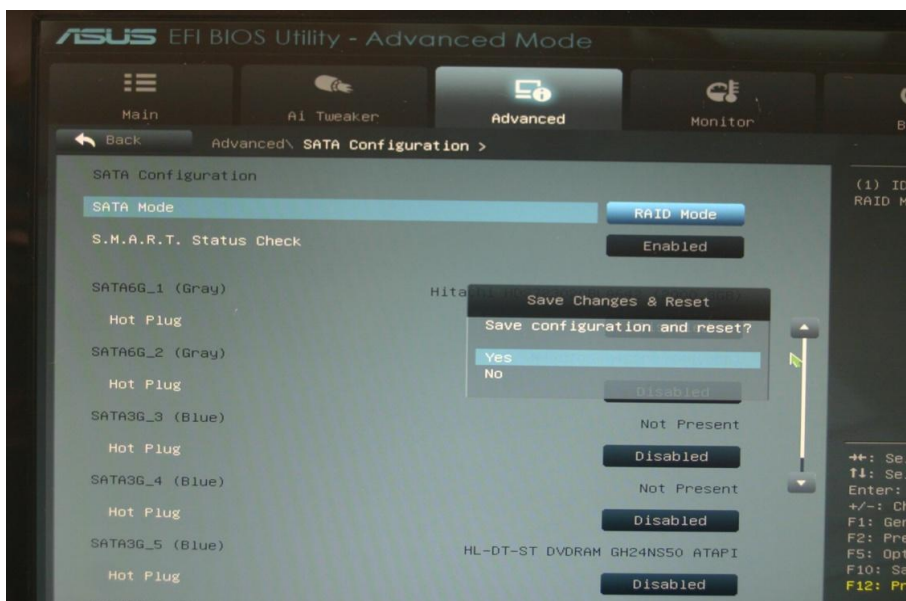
ASUS EFI BIOS Utility - Advanced Mode

Main
Ai Tweaker
Advanced
Monitor
B

Back
Advanced\ SATA Configuration >

SATA Configuration
SATA Mode
RAID Mode
S.M.A.R.T. Status Check
Enabled

SATA6G_1 (Gray)
Hita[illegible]
Hot Plug
SATA6G_2 (Gray)
Hot Plug
Disabled
SATA3G_3 (Blue)
Not Present
Hot Plug
Disabled
SATA3G_4 (Blue)
Not Present
Hot Plug
Disabled
SATA3G_5 (Blue)
HL-DT-ST DVDRAM GH24NS50 ATAPI
Hot Plug
Disabled

Save Changes & Reset
Save configuration and reset?
Yes
No

(1) ID
RAID M

→←: Se
↑↓: Se
Enter:
+/-: Ch
F1: Ger
F2: Pre
F5: Opt
F10: Sa
F12: Pr